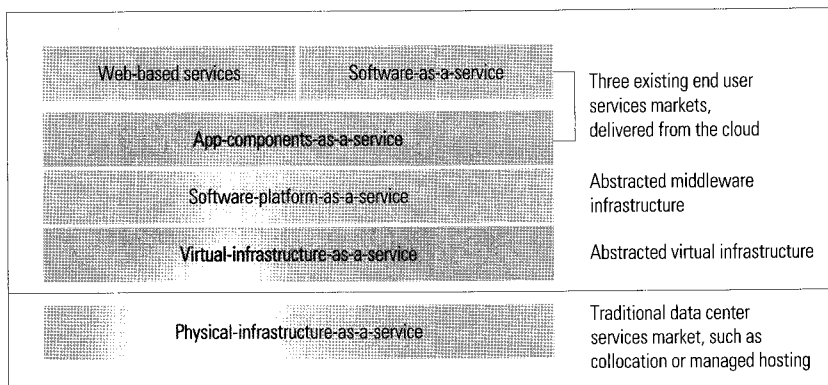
Web-based services

Software-as-a-service

App-components-as-a-service

Three existing end user services markets, delivered from the cloud

Software-platform-as-a-service

Abstracted middleware infrastructure

Virtual-infrastructure-as-a-service

Abstracted virtual infrastructure

Physical-infrastructure-as-a-service

Traditional data center services market, such as collocation or managed hosting